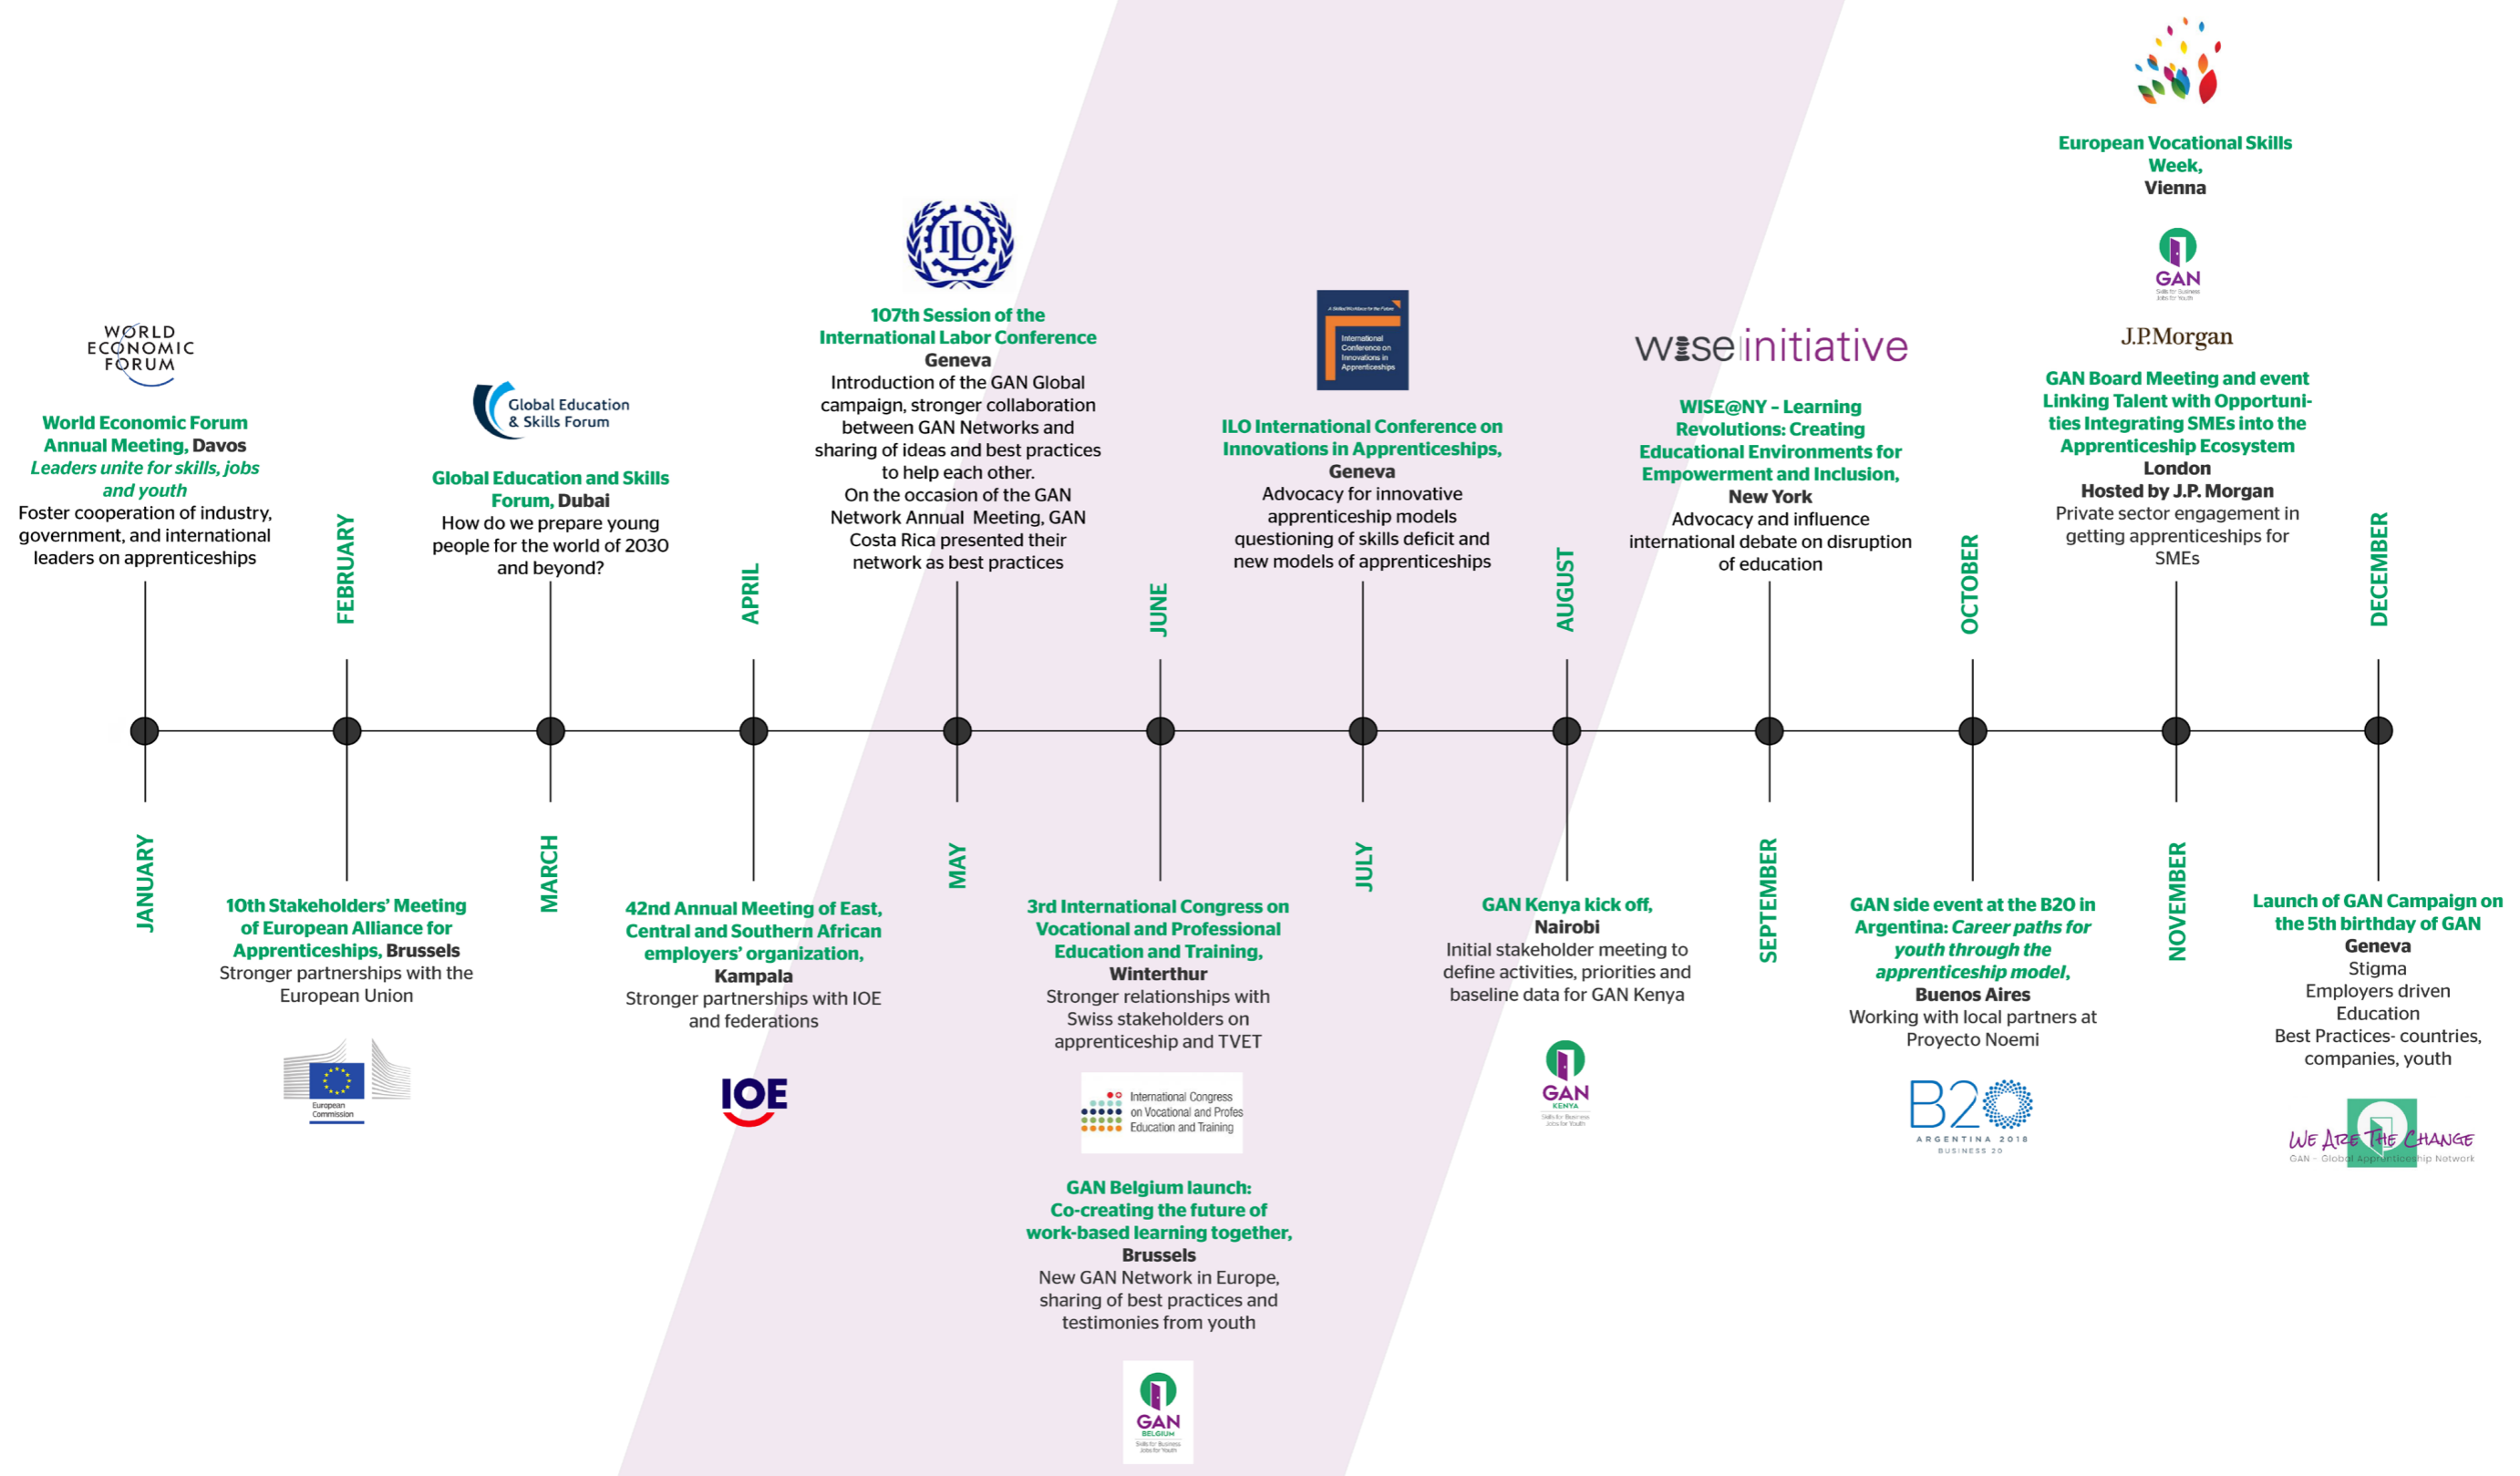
WORLD ECONOMIC FORUM

World Economic Forum Annual Meeting, Davos
Leaders unite for skills, jobs and youth
Foster cooperation of industry, government, and international leaders on apprenticeships

JANUARY

FEBRUARY

10th Stakeholders' Meeting of European Alliance for Apprenticeships, Brussels
Stronger partnerships with the European Union

European Commission

Global Education & Skills Forum

Global Education and Skills Forum, Dubai
How do we prepare young people for the world of 2030 and beyond?

MARCH

APRIL

42nd Annual Meeting of East, Central and Southern African employers' organization, Kampala
Stronger partnerships with IOE and federations

IOE

ILO

107th Session of the International Labor Conference
Geneva
Introduction of the GAN Global campaign, stronger collaboration between GAN Networks and sharing of ideas and best practices to help each other.
On the occasion of the GAN Network Annual Meeting, GAN Costa Rica presented their network as best practices

MAY

JUNE

3rd International Congress on Vocational and Professional Education and Training, Winterthur
Stronger relationships with Swiss stakeholders on apprenticeship and TVET

International Congress on Vocational and Profes Education and Training

GAN Belgium launch: Co-creating the future of work-based learning together, Brussels
New GAN Network in Europe, sharing of best practices and testimonies from youth

GAN BELGIUM

International Conference on Innovations in Apprenticeships

ILO International Conference on Innovations in Apprenticeships, Geneva
Advocacy for innovative apprenticeship models questioning of skills deficit and new models of apprenticeships

JULY

AUGUST

GAN Kenya kick off, Nairobi
Initial stakeholder meeting to define activities, priorities and baseline data for GAN Kenya

GAN KENYA

wise initiative

WISE@NY - Learning Revolutions: Creating Educational Environments for Empowerment and Inclusion, New York
Advocacy and influence international debate on disruption of education

SEPTEMBER

OCTOBER

GAN side event at the B20 in Argentina: Career paths for youth through the apprenticeship model, Buenos Aires
Working with local partners at Proyecto Noemi

B20 ARGENTINA 2018 BUSINESS 20

European Vocational Skills Week, Vienna

GAN

J.P.Morgan

GAN Board Meeting and event Linking Talent with Opportunities Integrating SMEs into the Apprenticeship Ecosystem
London
Hosted by J.P. Morgan
Private sector engagement in getting apprenticeships for SMEs

NOVEMBER

DECEMBER

Launch of GAN Campaign on the 5th birthday of GAN
Geneva
Stigma
Employers driven Education
Best Practices- countries, companies, youth

We Are The Change
GAN - Global Apprenticeship Network